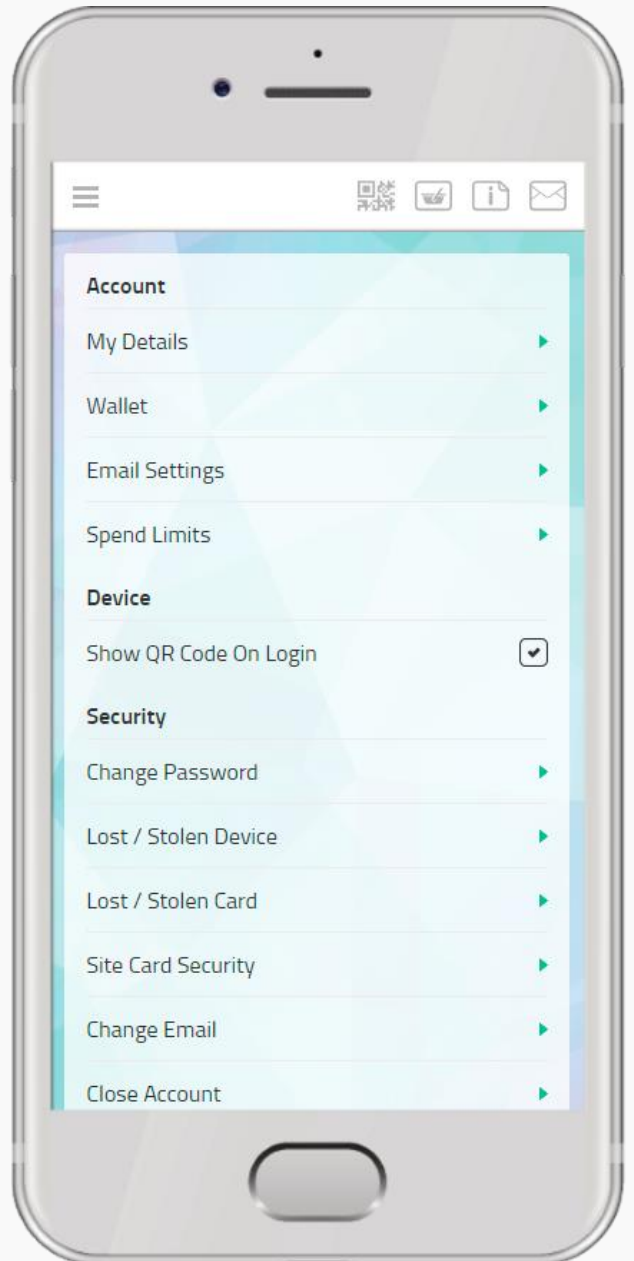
Account

My Details

Wallet

Email Settings

Spend Limits

Device

Show QR Code On Login

Security

Change Password

Lost / Stolen Device

Lost / Stolen Card

Site Card Security

Change Email

Close Account